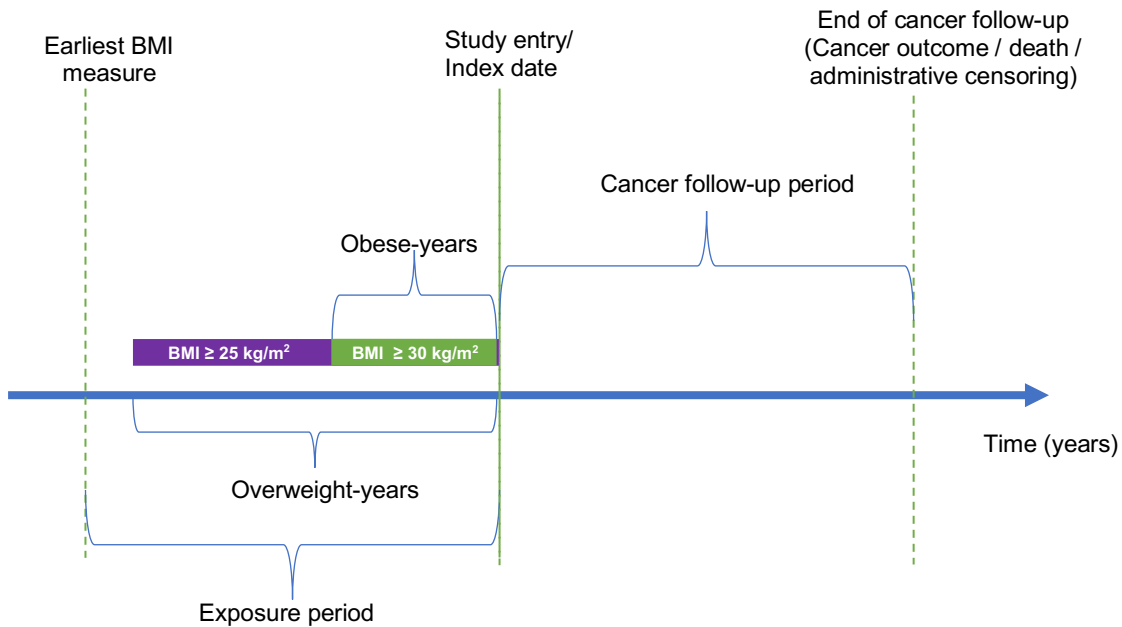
Earliest BMI measure

Study entry/ Index date

End of cancer follow-up (Cancer outcome / death / administrative censoring)

Cancer follow-up period

Obese-years

BMI ≥ 25 kg/m$^2$

BMI ≥ 30 kg/m$^2$

Time (years)

Overweight-years

Exposure period